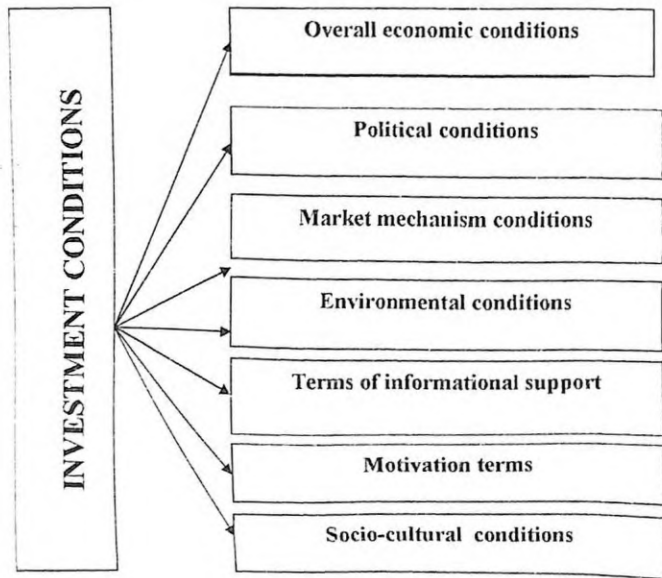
INVESTMENT CONDITIONS

Overall economic conditions

Political conditions

Market mechanism conditions

Environmental conditions

Terms of informational support

Motivation terms

Socio-cultural conditions